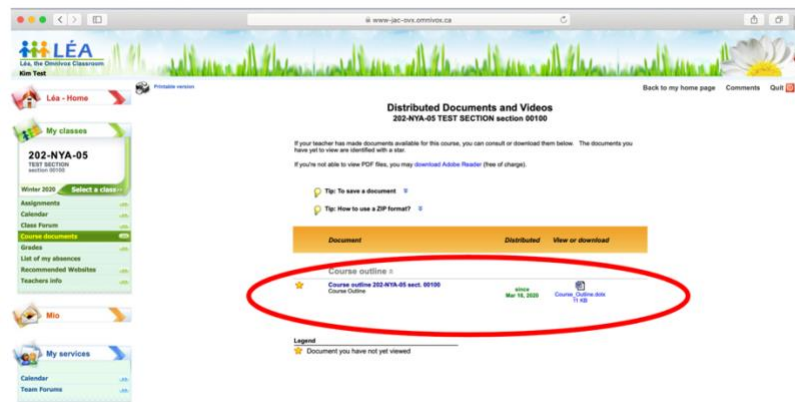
www.jac-ovx.omnivox.ca

LÉA
Léa, the Omnivox Classroom
Kim Test

Léa - Home

My classes

202-NYA-05
TEST SECTION
section 00100

Winter 2020 Select a class

Assignments
Calendar
Class Forum
Course documents
Grades
List of my absences
Recommended Websites
Teachers info

Mio

My services

Calendar
Team Forums

Printable version

Back to my home page Comments Quit

Distributed Documents and Videos
202-NYA-05 TEST SECTION section 00100

If your teacher has made documents available for this course, you can consult or download them below. The documents you have yet to view are identified with a star.

If you're not able to view PDF files, you may download Adobe Reader (free of charge).

Tip: To save a document

Tip: How to use a ZIP format?

| Document | Distributed | View or download |
|---|---|---|
| Course outline | | |
| Course outline 202-NYA-05 sect. 00100 Course Outline | since Mar 16, 2020 | Course_Outline.docx 11 KB |

Legend
Document you have not yet viewed